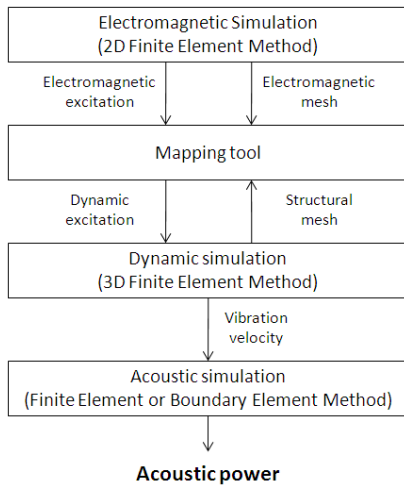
Electromagnetic Simulation
(2D Finite Element Method)

Electromagnetic excitation

Electromagnetic mesh

Mapping tool

Dynamic excitation

Structural mesh

Dynamic simulation
(3D Finite Element Method)

Vibration velocity

Acoustic simulation
(Finite Element or Boundary Element Method)

Acoustic power